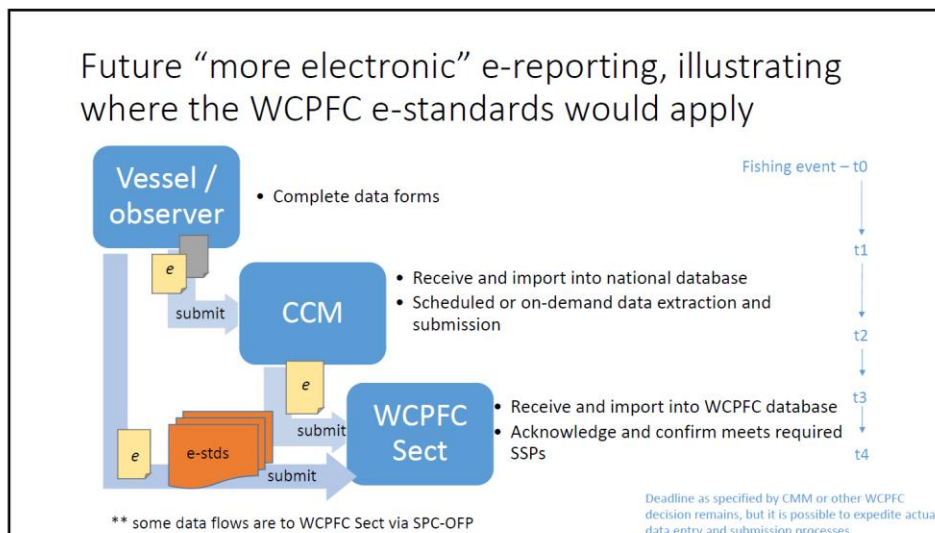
Future “more electronic” e-reporting, illustrating where the WCPFC e-standards would apply

Vessel / observer

• Complete data forms

e

submit

CCM

• Receive and import into national database
• Scheduled or on-demand data extraction and submission

e

submit

WCPFC Sect

• Receive and import into WCPFC database
• Acknowledge and confirm meets required SSPs

e

e-stds

submit

Fishing event – t0

t1

t2

t3

t4

** some data flows are to WCPFC Sect via SPC-OFP

Deadline as specified by CMM or other WCPFC decision remains, but it is possible to expedite actua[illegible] data entry and submission processes